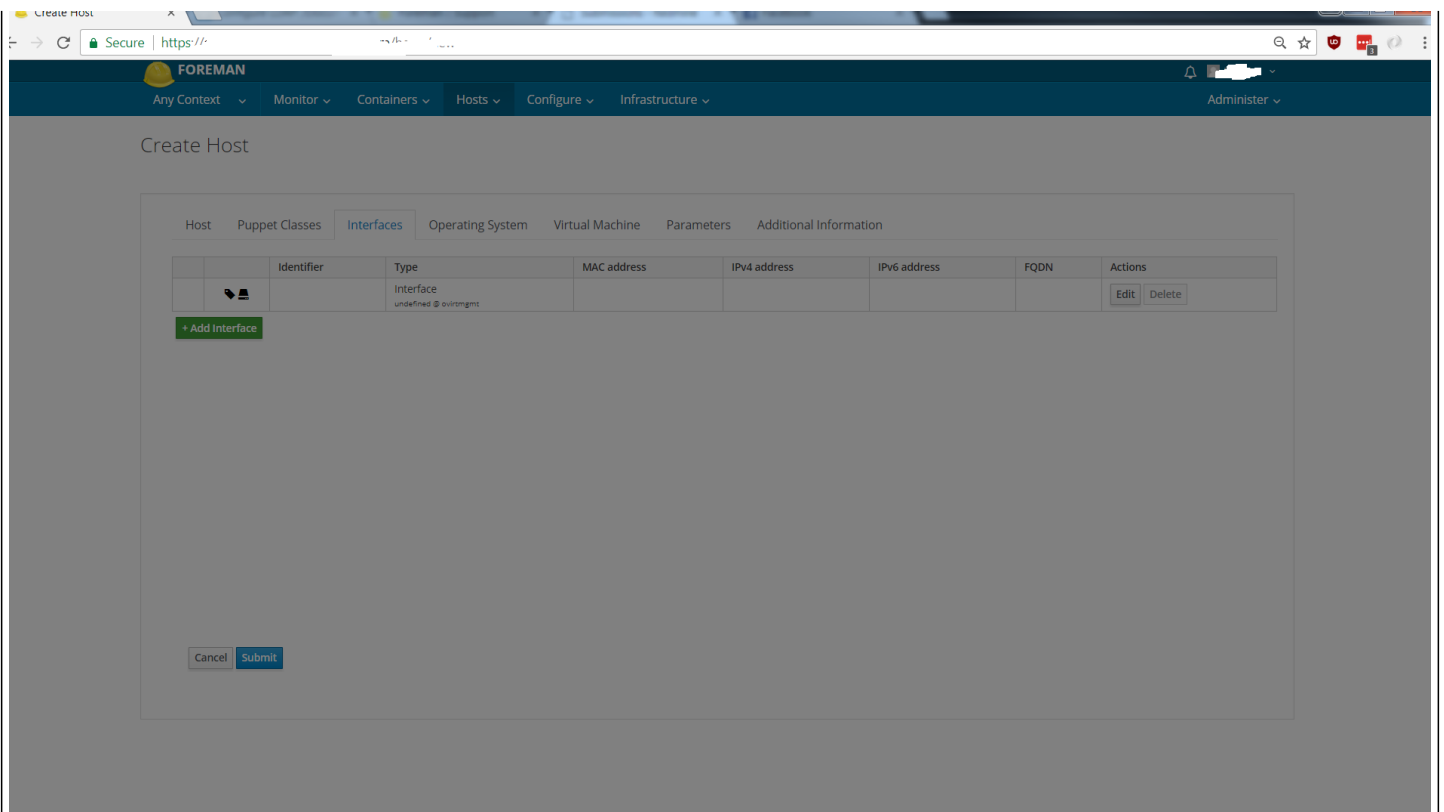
Create Host

Secure | https://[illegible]

FOREMAN

Any Context Monitor Containers Hosts Configure Infrastructure Administer

Create Host

Host Puppet Classes Interfaces Operating System Virtual Machine Parameters Additional Information

| | | Identifier | Type | MAC address | IPv4 address | IPv6 address | FQDN | Actions |
|---|---|---|---|---|---|---|---|---|
| | | | Interface undefined @ ovirtmgmt | | | | | Edit Delete |

+ Add Interface

Cancel Submit